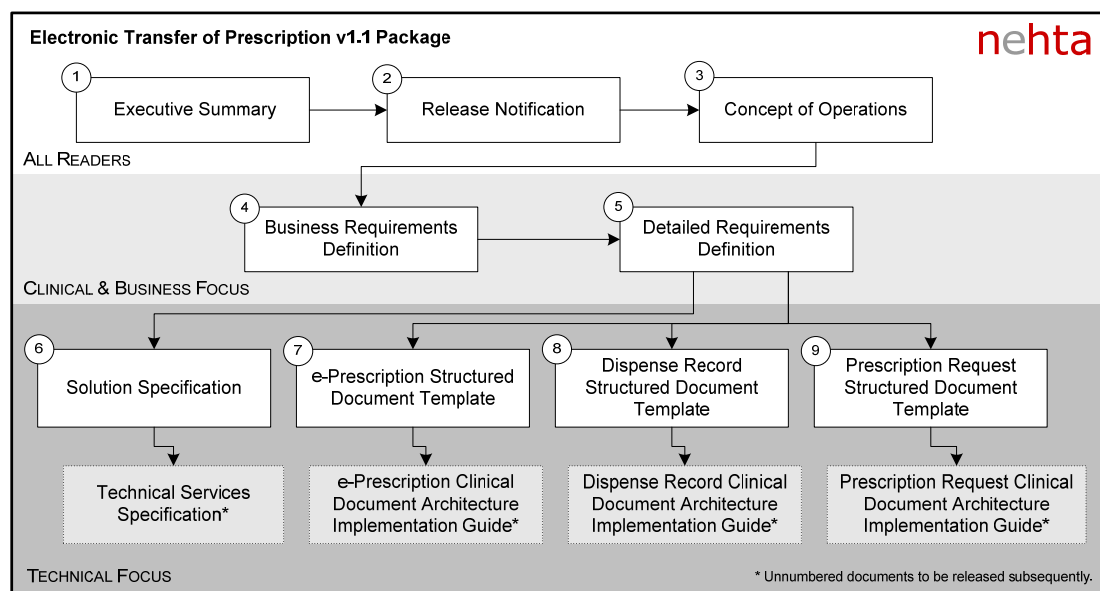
Electronic Transfer of Prescription v1.1 Package

nehta

1 Executive Summary

2 Release Notification

3 Concept of Operations

ALL READERS

4 Business Requirements Definition

5 Detailed Requirements Definition

CLINICAL & BUSINESS FOCUS

6 Solution Specification

7 e-Prescription Structured Document Template

8 Dispense Record Structured Document Template

9 Prescription Request Structured Document Template

Technical Services Specification*

e-Prescription Clinical Document Architecture Implementation Guide*

Dispense Record Clinical Document Architecture Implementation Guide*

Prescription Request Clinical Document Architecture Implementation Guide*

TECHNICAL FOCUS

* Unnumbered documents to be released subsequently.